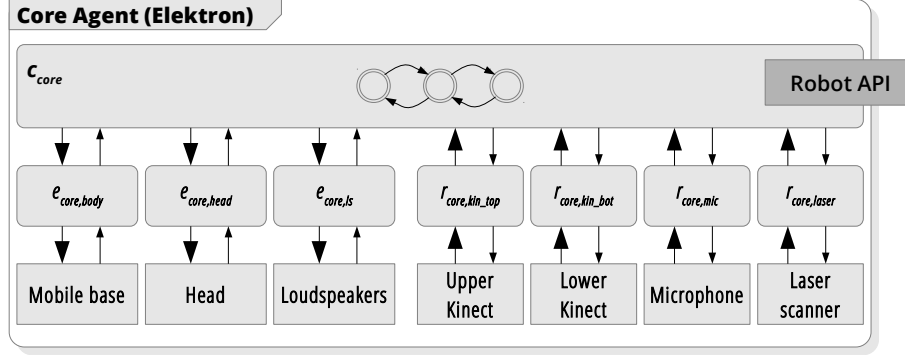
Core Agent (Elektron)

$c_{core}$

Robot API

$e_{core,body}$

$e_{core,head}$

$e_{core,ls}$

$r_{core,kin\_top}$

$r_{core,kin\_bot}$

$r_{core,mic}$

$r_{core,laser}$

Mobile base

Head

Loudspeakers

Upper Kinect

Lower Kinect

Microphone

Laser scanner